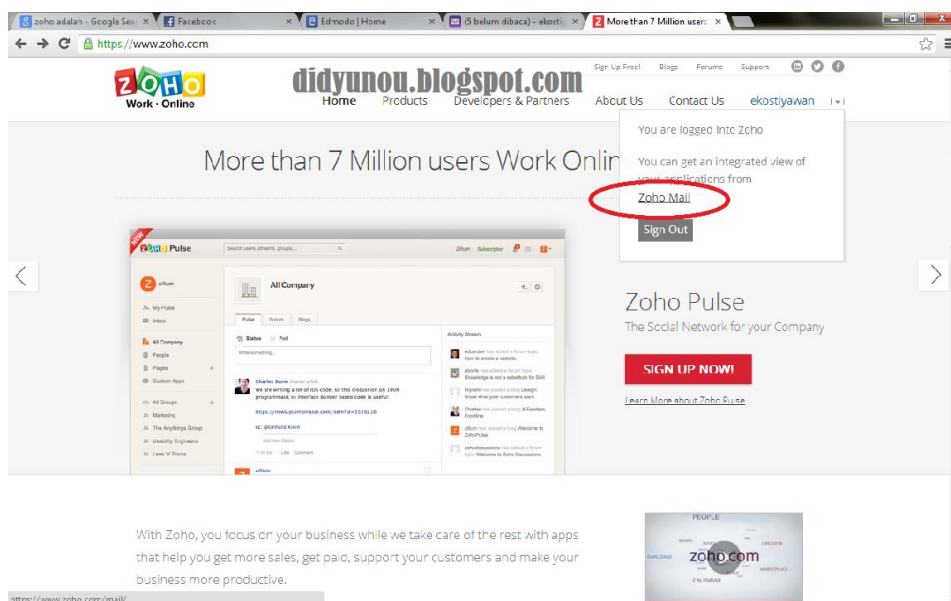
zoho adalah - Google Sea ×
Facebook ×
Edmodo | Home ×
(5 belum dibaca) - ekosti ×
More than 7 Million users ×

https://www.zoho.com

ZOHO Work · Online

didyunou.blogspot.com

Sign Up Free! Blogs Forums Support

Home Products Developers & Partners About Us Contact Us ekostiyawan

You are logged into Zoho

You can get an integrated view of your applications from

Zoho Mail

Sign Out

More than 7 Million users Work Onlin

ZOHO Pulse

All Company

Zoho Pulse

The Social Network for your Company

SIGN UP NOW!

Learn More about Zoho Pulse

With Zoho, you focus on your business while we take care of the rest with apps that help you get more sales, get paid, support your customers and make your business more productive.

zoho.com

PEOPLE

https://www.zoho.com/mail/